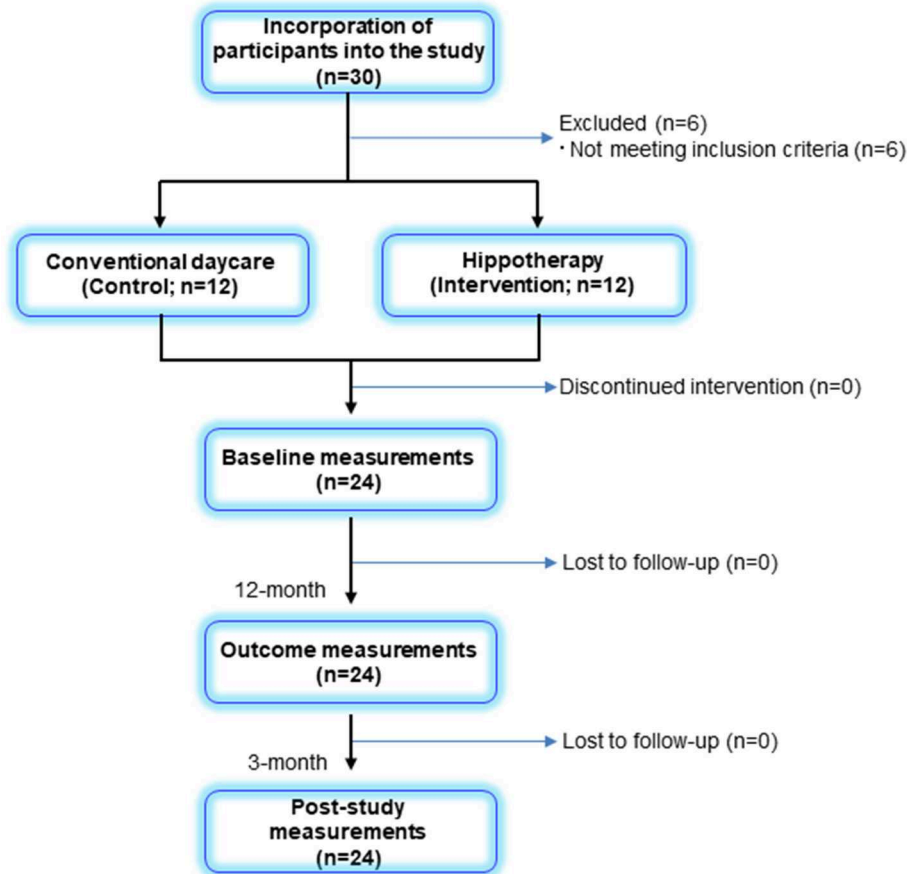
Incorporation of participants into the study (n=30)

Excluded (n=6)
・Not meeting inclusion criteria (n=6)

Conventional daycare (Control; n=12)

Hippotherapy (Intervention; n=12)

Discontinued intervention (n=0)

Baseline measurements (n=24)

Lost to follow-up (n=0)

12-month

Outcome measurements (n=24)

Lost to follow-up (n=0)

3-month

Post-study measurements (n=24)